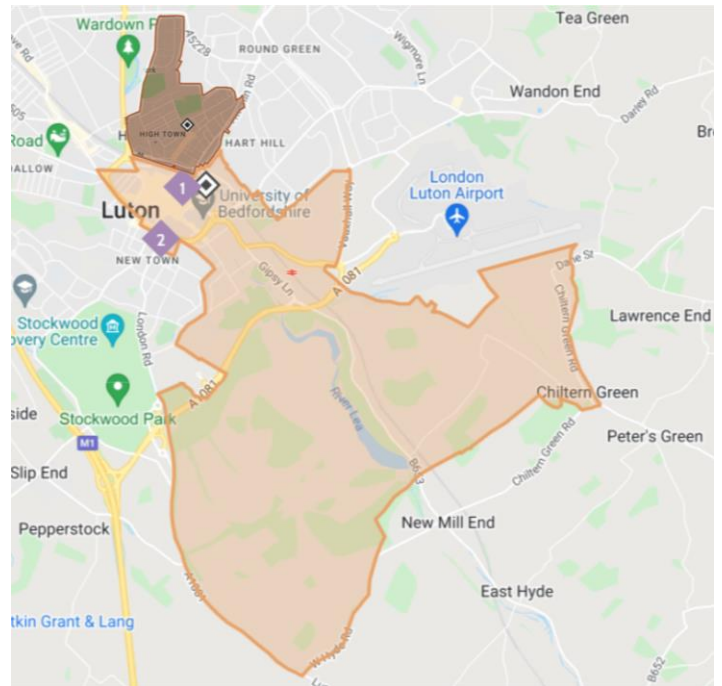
Wardown P
A5228
ROUND GREEN
Wigmore Ln
Tea Green
Wandon End
Darley Rd
Br
Road
HALLOW
HIGH TOWN
HART HILL
London Luton Airport
Luton
1
University of Bedfordshire
2
NEW TOWN
Gipsy Ln
A1081
Vauxhall Way
Dane St
Lawrence End
Stockwood overy Centre
London Rd
Chiltern Green Rd
Chiltern Green
Stockwood Park
A1081
River Lea
Peter's Green
side
M1
Chiltern Green Rd
Slip End
B653
Pepperstock
New Mill End
A1081
East Hyde
tkin Grant & Lang
W Hyde Rd
B652